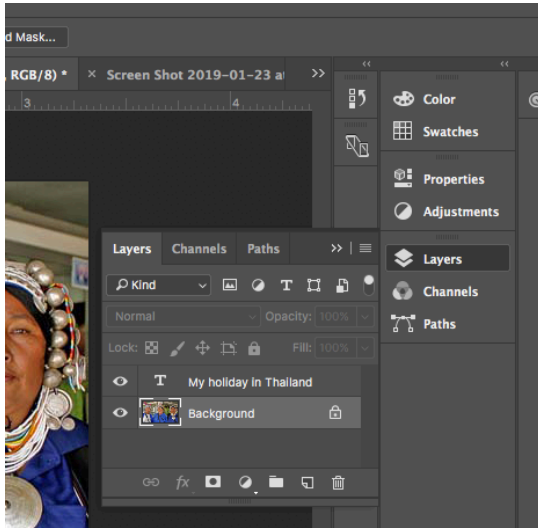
d Mask...

, RGB/8) * × Screen Shot 2019-01-23 a

3

4

Color

Swatches

Properties

Adjustments

Layers

Channels

Paths

Layers Channels Paths

Kind

Normal Opacity: 100%

Lock: Fill: 100%

My holiday in Thailand

Background